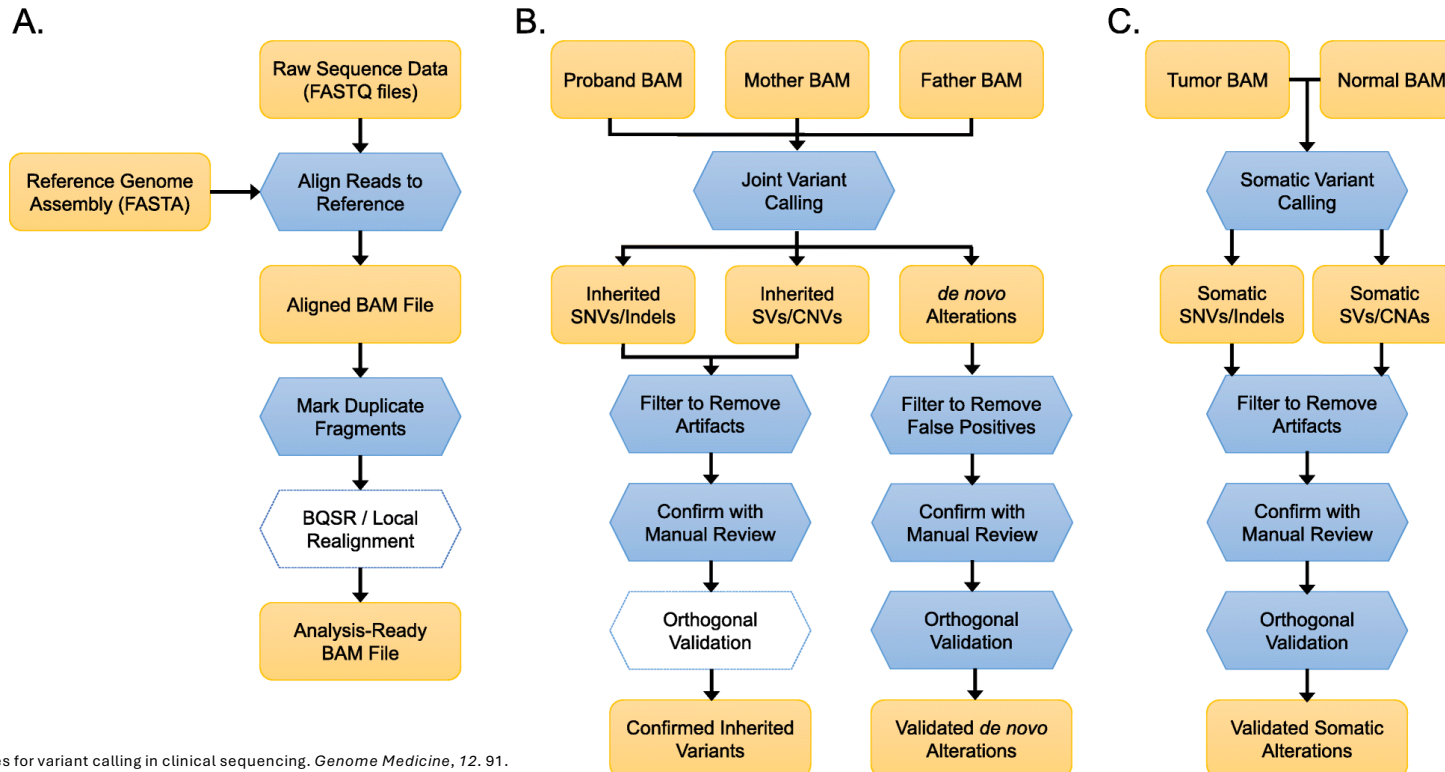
A.

Raw Sequence Data (FASTQ files)

Reference Genome Assembly (FASTA)

Align Reads to Reference

Aligned BAM File

Mark Duplicate Fragments

BQSR / Local Realignment

Analysis-Ready BAM File

B.

Proband BAM

Mother BAM

Father BAM

Joint Variant Calling

Inherited SNVs/Indels

Inherited SVs/CNVs

*de novo* Alterations

Filter to Remove Artifacts

Confirm with Manual Review

Orthogonal Validation

Confirmed Inherited Variants

Filter to Remove False Positives

Confirm with Manual Review

Orthogonal Validation

Validated *de novo* Alterations

C.

Tumor BAM

Normal BAM

Somatic Variant Calling

Somatic SNVs/Indels

Somatic SVs/CNAs

Filter to Remove Artifacts

Confirm with Manual Review

Orthogonal Validation

Validated Somatic Alterations

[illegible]s for variant calling in clinical sequencing. *Genome Medicine*, *12*. 91.